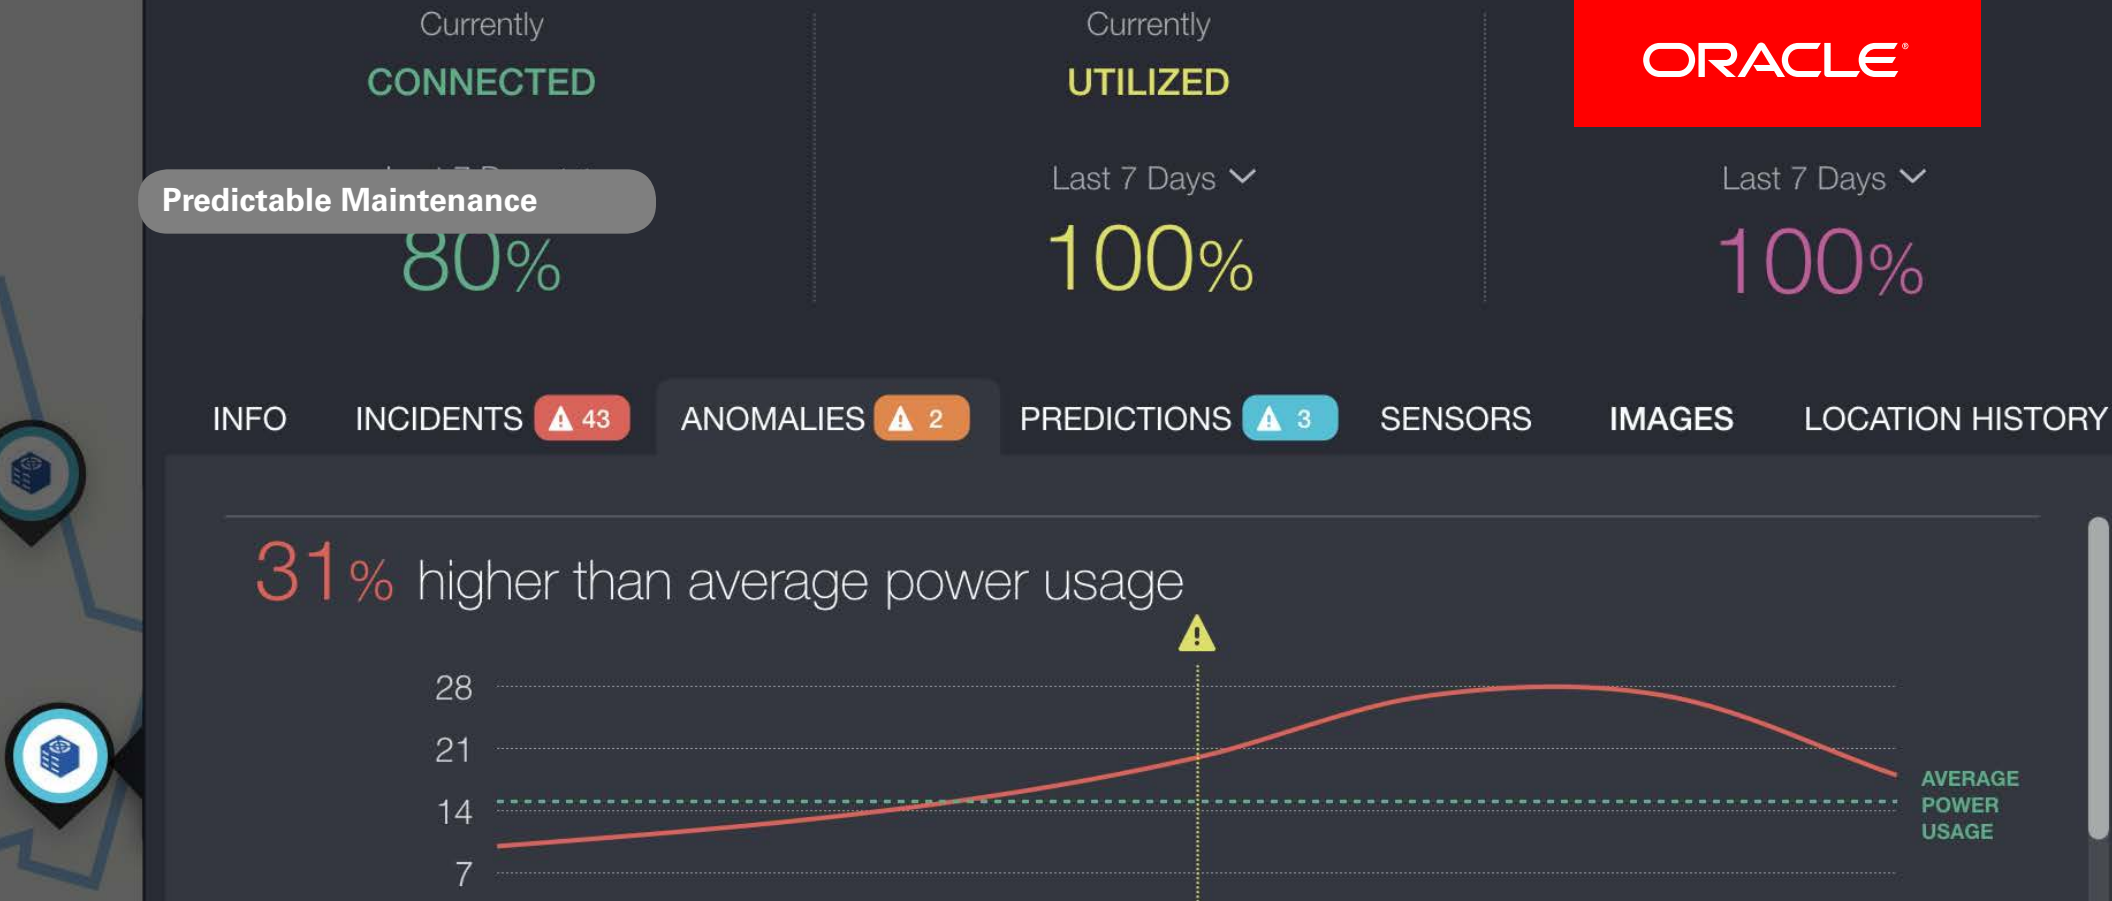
Currently
CONNECTED

Predictable Maintenance
80%

Currently
UTILIZED

Last 7 Days
100%

ORACLE

Last 7 Days
100%

INFO INCIDENTS 43 ANOMALIES 2 PREDICTIONS 3 SENSORS IMAGES LOCATION HISTORY

31% higher than average power usage

28
21
14
7

AVERAGE POWER USAGE